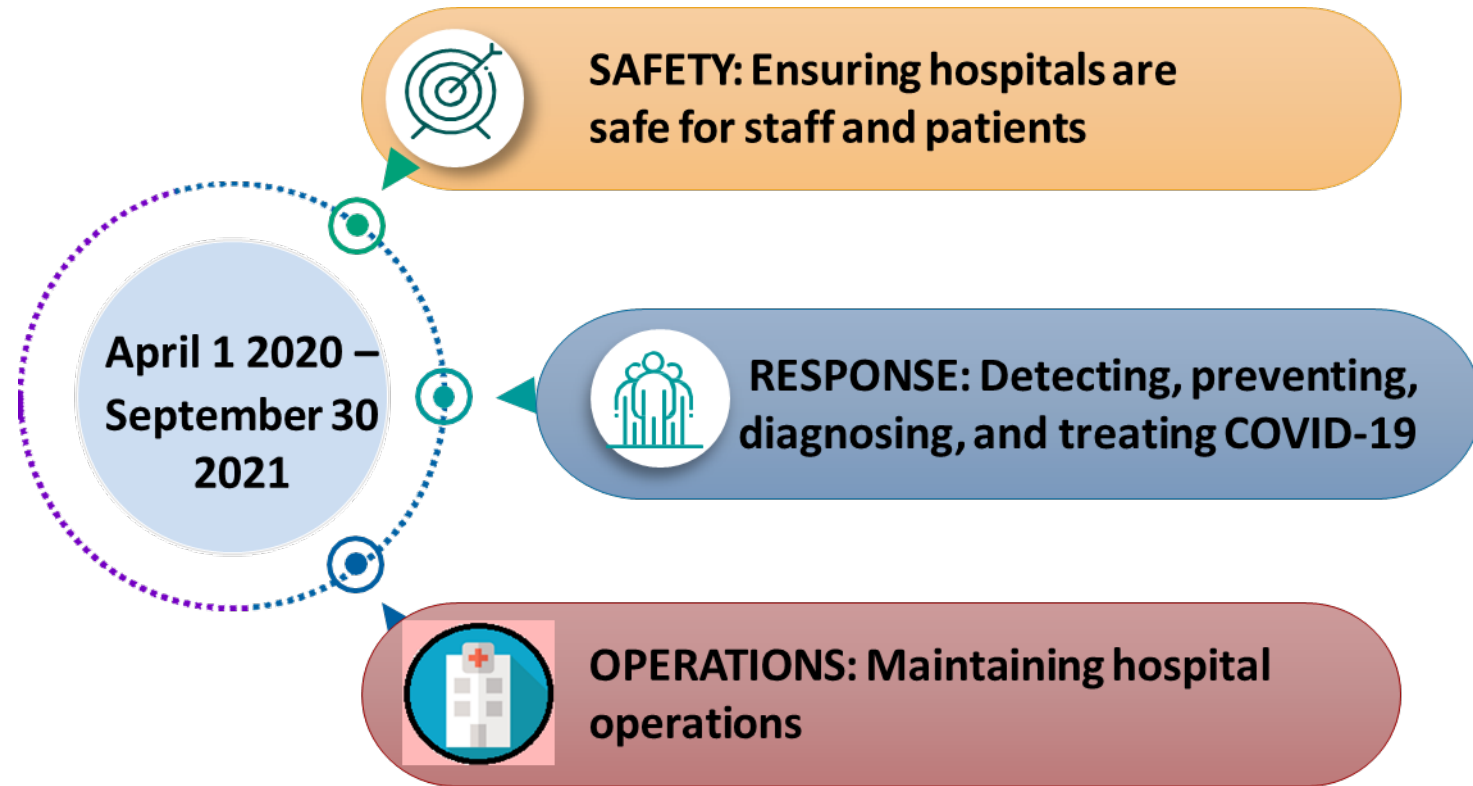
April 1 2020 – September 30 2021

SAFETY: Ensuring hospitals are safe for staff and patients

RESPONSE: Detecting, preventing, diagnosing, and treating COVID-19

OPERATIONS: Maintaining hospital operations